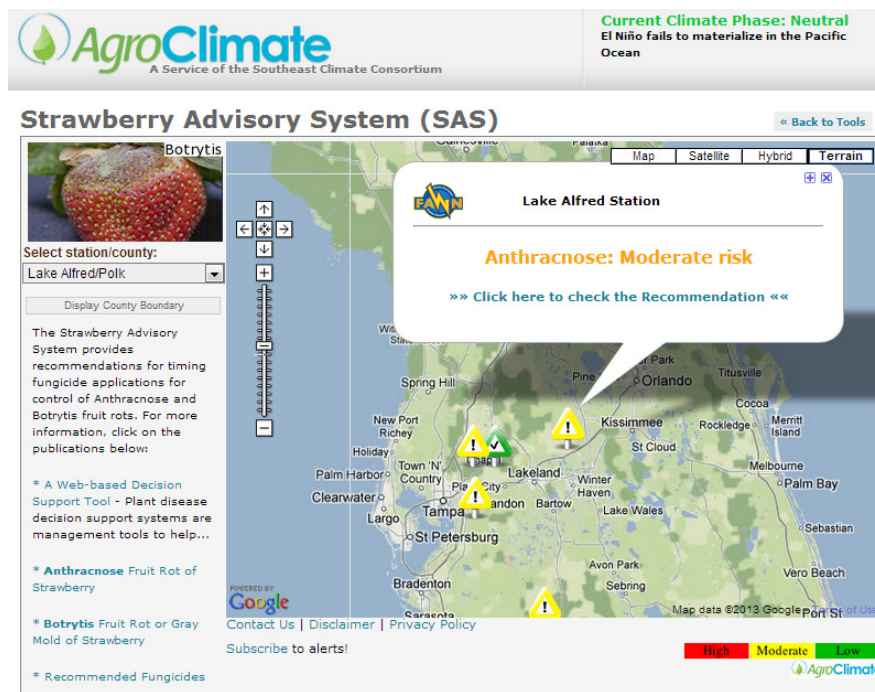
AgroClimate
A Service of the Southeast Climate Consortium

Current Climate Phase: Neutral
El Niño fails to materialize in the Pacific Ocean

Strawberry Advisory System (SAS)

« Back to Tools

Botrytis

Select station/county:
Lake Alfred/Polk

Display County Boundary

The Strawberry Advisory System provides recommendations for timing fungicide applications for control of Anthracnose and Botrytis fruit rots. For more information, click on the publications below:

* A Web-based Decision Support Tool - Plant disease decision support systems are management tools to help...

* Anthracnose Fruit Rot of Strawberry

* Botrytis Fruit Rot or Gray Mold of Strawberry

* Recommended Fungicides

Map | Satellite | Hybrid | Terrain

FAWN
Lake Alfred Station

Anthracnose: Moderate risk

»» Click here to check the Recommendation ««

Gainesville
Palatka
Park
Orlando
Titusville
Spring Hill
Cocoa
New Port Richey
Kissimmee
Rockledge
Merritt Island
Holiday
St Cloud
Palm Harbor
Town 'N' Country
Lakeland
Winter Haven
Melbourne
Palm Bay
Clearwater
Plant City
Brandon
Bartow
Largo
Tampa
Lake Wales
Sebastian
St Petersburg
Avon Park
Vero Beach
Bradenton
Sebring
Sarasota

POWERED BY Google
Map data ©2013 Google

Contact Us | Disclaimer | Privacy Policy

Subscribe to alerts!

High | Moderate | Low

AgroClimat